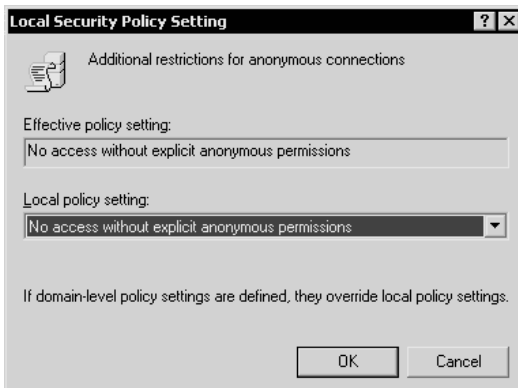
Local Security Policy Setting

?

Additional restrictions for anonymous connections

Effective policy setting:

No access without explicit anonymous permissions

Local policy setting:

No access without explicit anonymous permissions

If domain-level policy settings are defined, they override local policy settings.

OK

Cancel